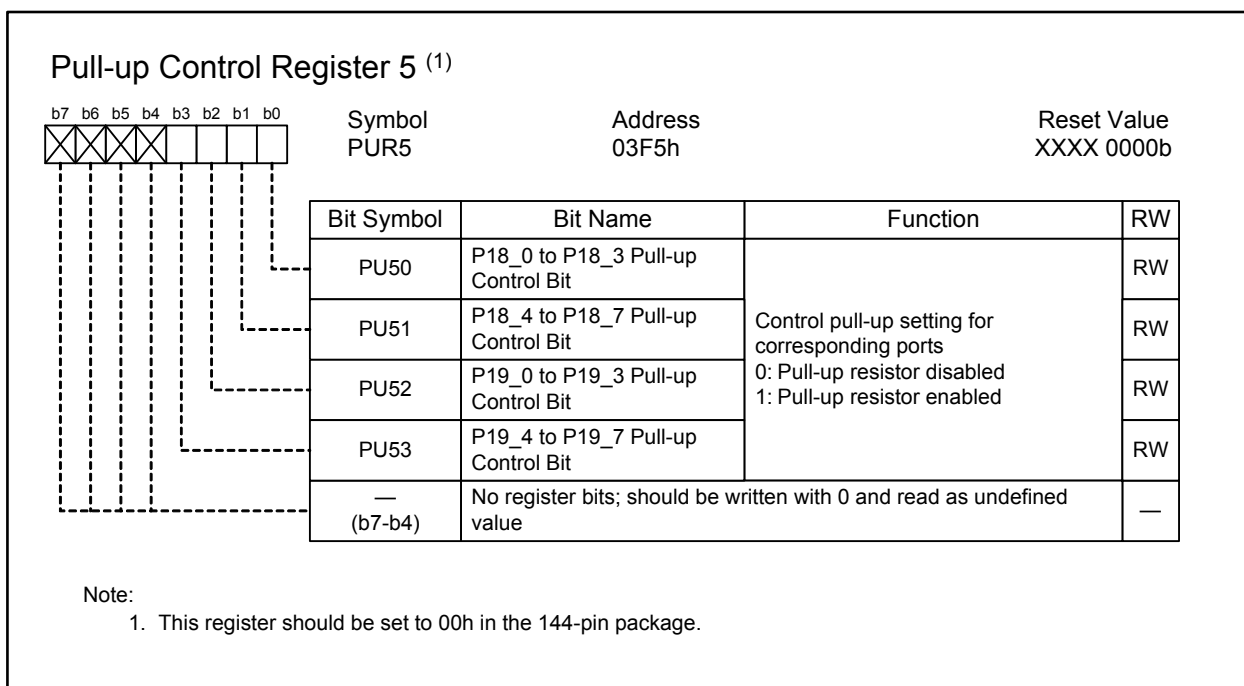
Pull-up Control Register 5 $^{(1)}$

b7 b6 b5 b4 b3 b2 b1 b0

Symbol
PUR5

Address
03F5h

Reset Value
XXXX 0000b

| Bit Symbol | Bit Name | Function | RW |
|---|---|---|---|
| PU50 | P18_0 to P18_3 Pull-up Control Bit | Control pull-up setting for corresponding ports 0: Pull-up resistor disabled 1: Pull-up resistor enabled | RW |
| PU51 | P18_4 to P18_7 Pull-up Control Bit | | RW |
| PU52 | P19_0 to P19_3 Pull-up Control Bit | | RW |
| PU53 | P19_4 to P19_7 Pull-up Control Bit | | RW |
| — (b7-b4) | No register bits; should be written with 0 and read as undefined value | | — |

Note:
1. This register should be set to 00h in the 144-pin package.